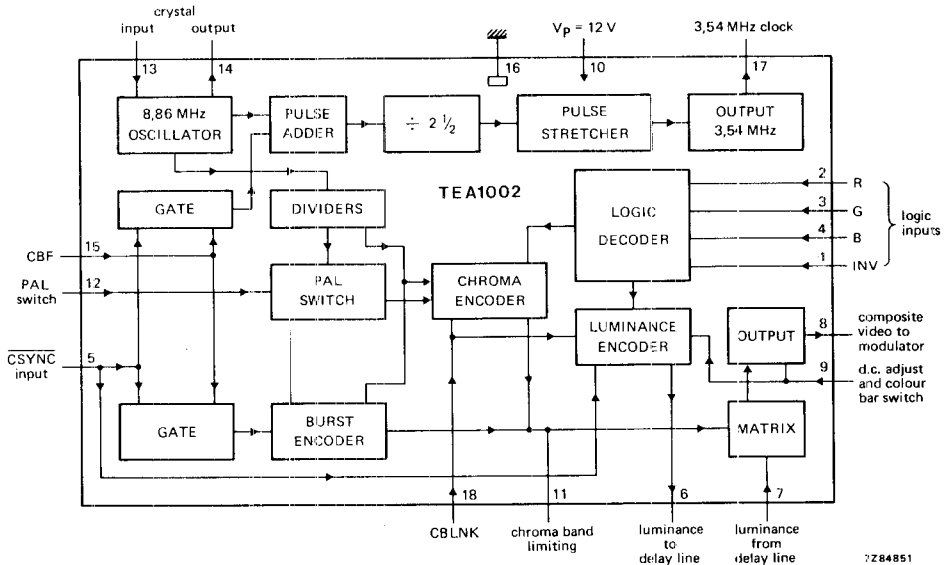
crystal
input
output
$V_P$ = 12 V
3,54 MHz clock
13
14
16
10
17
8,86 MHz OSCILLATOR
PULSE ADDER
$\div$ 2 $\frac{1}{2}$
PULSE STRETCHER
OUTPUT 3,54 MHz
TEA1002
GATE
DIVIDERS
LOGIC DECODER
2
R
3
G
4
B
1
INV
logic inputs
CBF
15
PAL switch
12
PAL SWITCH
CHROMA ENCODER
$\overline{CSYNC}$ input
5
LUMINANCE ENCODER
OUTPUT
8
composite video to modulator
9
d.c. adjust and colour bar switch
GATE
BURST ENCODER
MATRIX
18
11
6
7
CBLNK
chroma band limiting
luminance to delay line
luminance from delay line
7Z84851